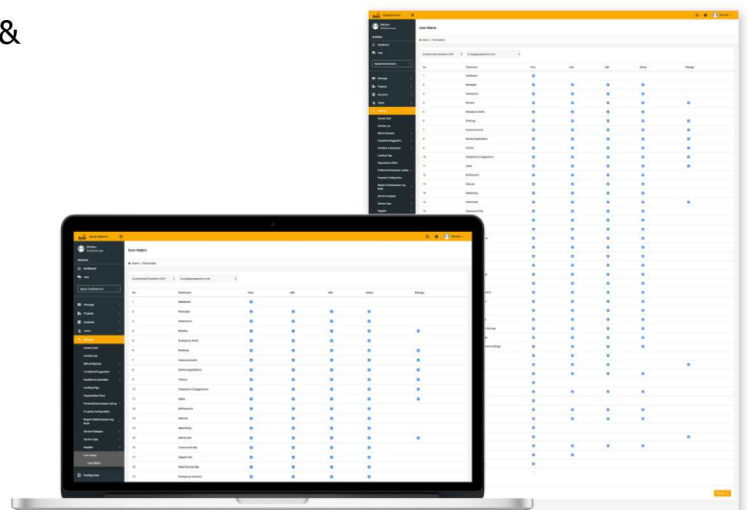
&

User Matrix

Dashboard

Messages

Notifications

Reviews

Emergency Alerts

Bookings

Announcements

Service Applications

Visitors

Complaint & Suggestions

Sales

NOCRequests

Visitors

Reminders

Save

Permissions

View

Add

Edit

Delete

Manage

Dashboard

Manage

Products

Amenities

Users

Settings

Tracking Feed

User Matrix